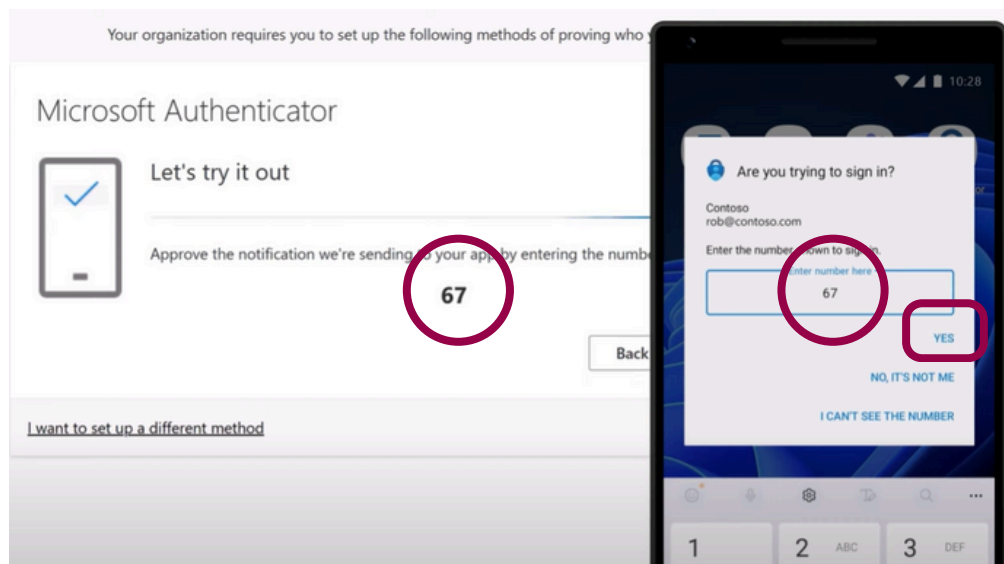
Your organization requires you to set up the following methods of proving who y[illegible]

Microsoft Authenticator

Let's try it out

Approve the notification we're sending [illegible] your app by entering the numb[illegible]

67

Back

I want to set up a different method

10:28

Are you trying to sign in?

Contoso
rob@contoso.com

Enter the number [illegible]own to sign in.

Enter number here

67

YES

NO, IT'S NOT ME

I CAN'T SEE THE NUMBER

1

2 ABC

3 DEF